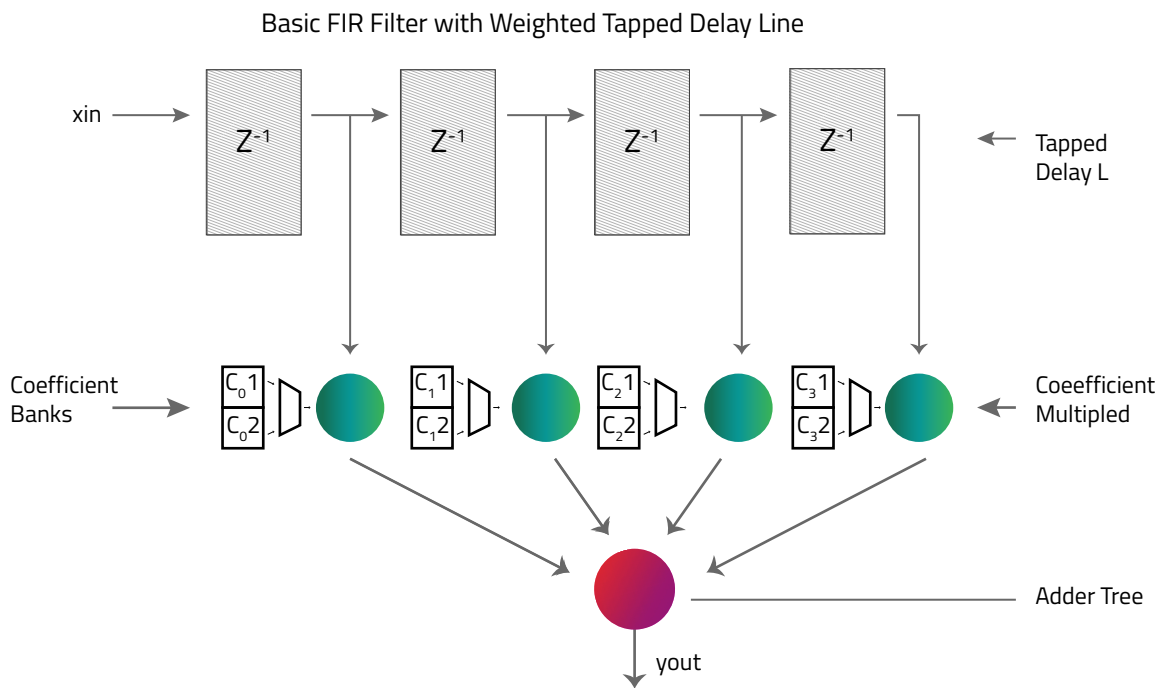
Basic FIR Filter with Weighted Tapped Delay Line

xin

$Z^{-1}$

$Z^{-1}$

$Z^{-1}$

$Z^{-1}$

Tapped Delay L

Coefficient Banks

$C_0 1$

$C_0 2$

$C_1 1$

$C_1 2$

$C_2 1$

$C_2 2$

$C_3 1$

$C_3 2$

Coeefficient Multipled

Adder Tree

yout